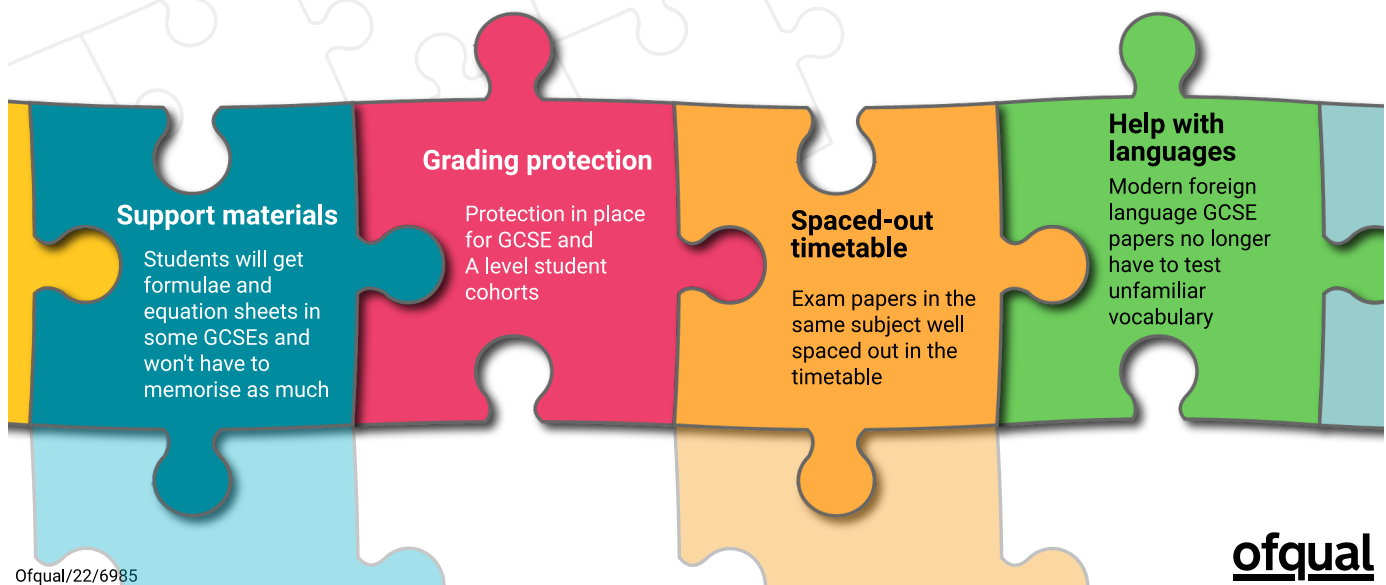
Support materials

Students will get formulae and equation sheets in some GCSEs and won't have to memorise as much

Grading protection

Protection in place for GCSE and A level student cohorts

Spaced-out timetable

Exam papers in the same subject well spaced out in the timetable

Help with languages

Modern foreign language GCSE papers no longer have to test unfamiliar vocabulary

Ofqual/22/6985

ofqual